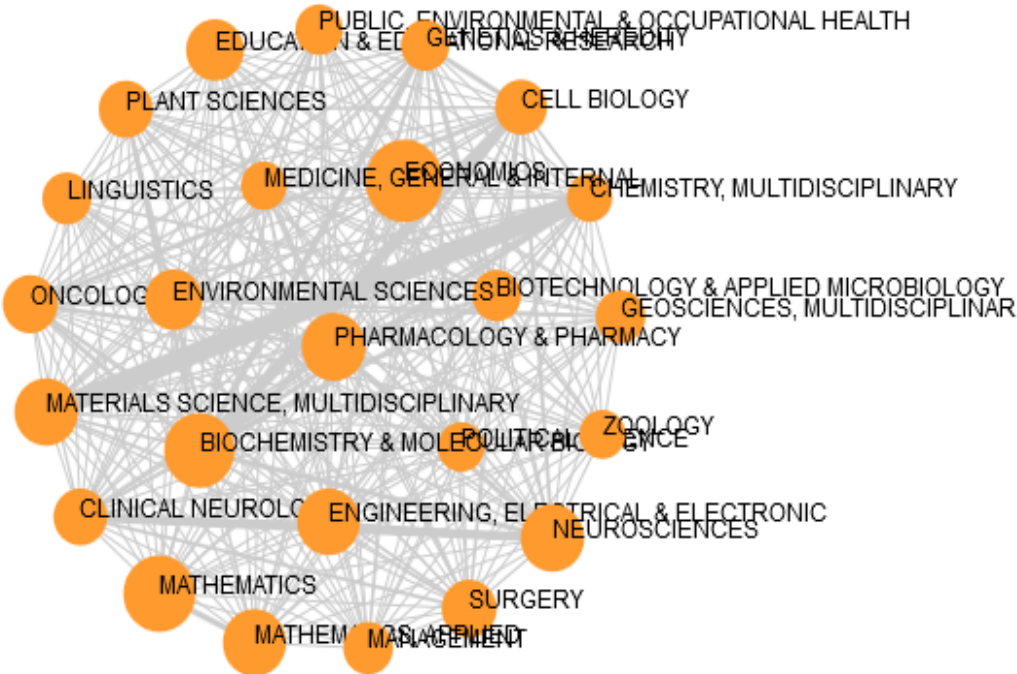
PUBLIC, ENVIRONMENTAL & OCCUPATIONAL HEALTH
EDUCATION & EDUCATIONAL RESEARCH
GENETICS & HEREDITY
PLANT SCIENCES
CELL BIOLOGY
LINGUISTICS
MEDICINE, GENERAL & INTERNAL
ECONOMICS
CHEMISTRY, MULTIDISCIPLINARY
ONCOLOGY
ENVIRONMENTAL SCIENCES
BIOTECHNOLOGY & APPLIED MICROBIOLOGY
GEOSCIENCES, MULTIDISCIPLINAR
PHARMACOLOGY & PHARMACY
MATERIALS SCIENCE, MULTIDISCIPLINARY
ZOOLOGY
BIOCHEMISTRY & MOLECULAR BIOLOGY
POLITICAL SCIENCE
CLINICAL NEUROLOGY
ENGINEERING, ELECTRICAL & ELECTRONIC
NEUROSCIENCES
MATHEMATICS
SURGERY
MATHEMATICS, APPLIED
MANAGEMENT